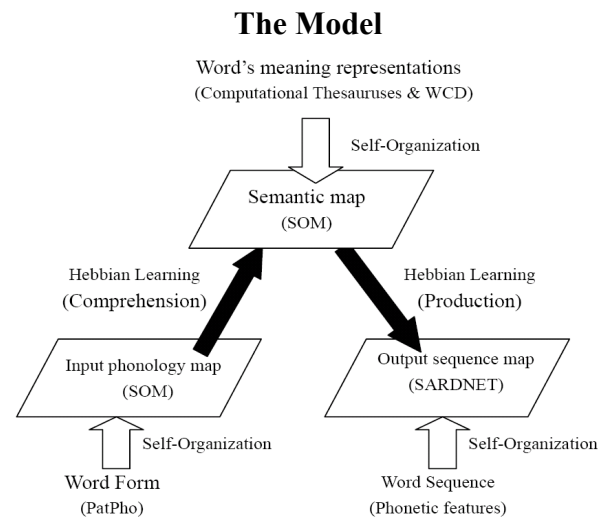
The Model

Word's meaning representations
(Computational Thesauruses & WCD)

Self-Organization

Semantic map
(SOM)

Hebbian Learning
(Comprehension)

Hebbian Learning
(Production)

Input phonology map
(SOM)

Output sequence map
(SARDNET)

Self-Organization

Self-Organization

Word Form
(PatPho)

Word Sequence
(Phonetic features)